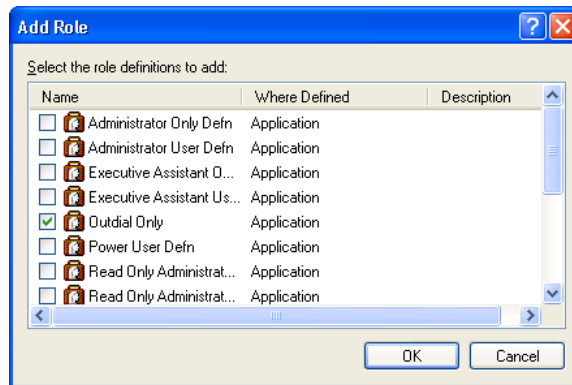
Add Role

Select the role definitions to add:

| Name | Where Defined | Description |
|---|---|---|
| Administrator Only Defn | Application | |
| Administrator User Defn | Application | |
| Executive Assistant O... | Application | |
| Executive Assistant Us... | Application | |
| Outdial Only | Application | |
| Power User Defn | Application | |
| Read Only Administrat... | Application | |
| Read Only Administrat... | Application | |

OK Cancel